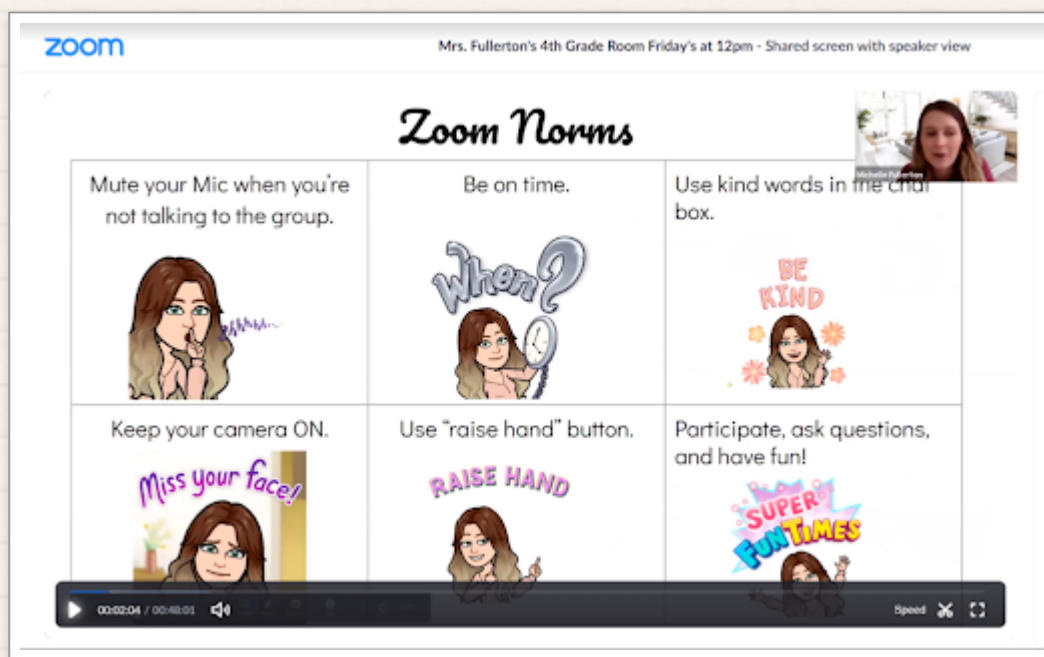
zoom

Mrs. Fullerton's 4th Grade Room Friday's at 12pm - Shared screen with speaker view

Zoom Norms

Michelle Fullerton

| Mute your Mic when you're not talking to the group. | Be on time. | Use kind words in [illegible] box. |
|---|---|---|
| | When? | BE KIND |
| Keep your camera ON. | Use "raise hand" button. | Participate, ask questions, and have fun! |
| Miss your face! | RAISE HAND | SUPER FUN TIMES |

00:02:04 / 00:48:01

Speed